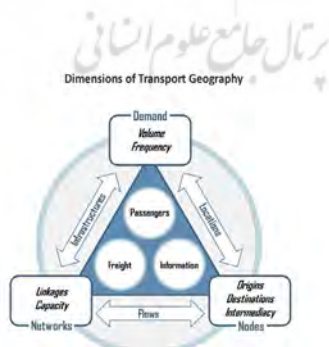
پرتال جامع علوم انسانی

Dimensions of Transport Geography

Demand
Volume
Frequency

Infrastructures

Locations

Passengers

Freight

Information

Linkages
Capacity
Networks

Flows

Origins
Destinations
Intermediacy
Nodes